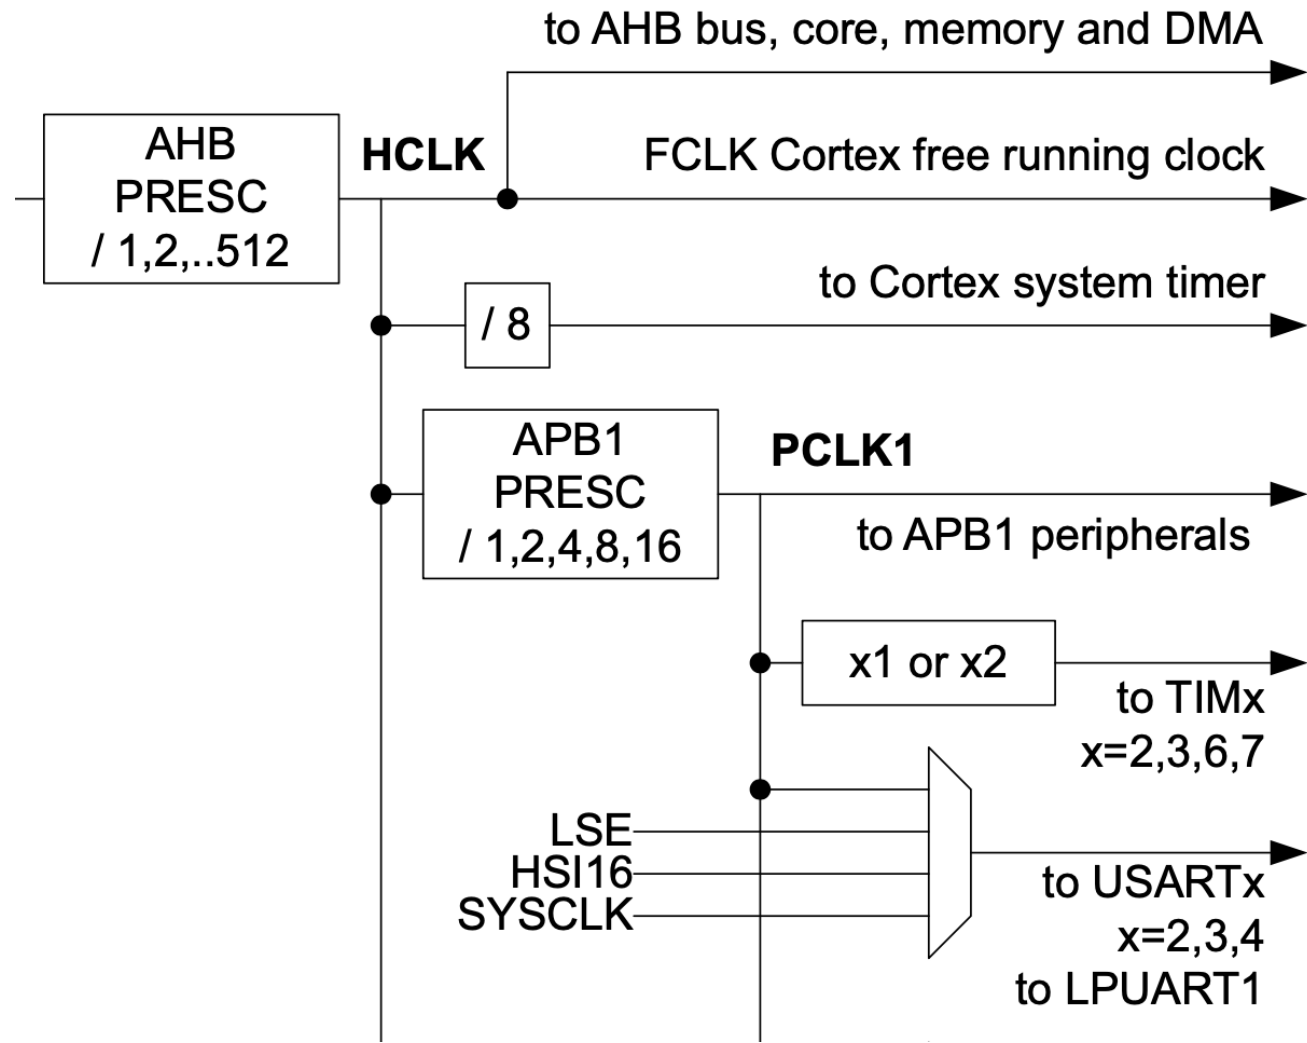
to AHB bus, core, memory and DMA

AHB
PRESC
/ 1,2,..512

HCLK

FCLK Cortex free running clock

to Cortex system timer

/ 8

APB1
PRESC
/ 1,2,4,8,16

PCLK1

to APB1 peripherals

x1 or x2

to TIMx
x=2,3,6,7

LSE
HSI16
SYSCLK

to USARTx
x=2,3,4
to LPUART1